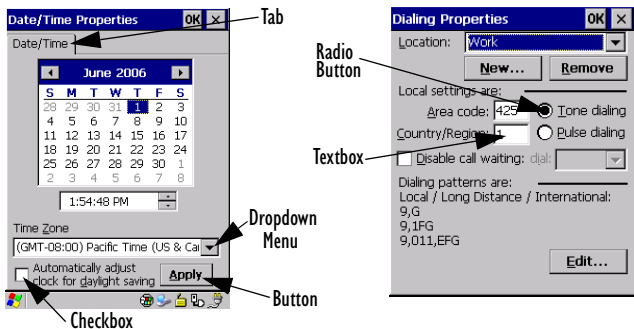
Date/Time Properties OK ×

Date/Time

Tab

June 2006

| S | M | T | W | T | F | S |
|---|---|---|---|---|---|---|
| 28 | 29 | 30 | 31 | 1 | 2 | 3 |
| 4 | 5 | 6 | 7 | 8 | 9 | 10 |
| 11 | 12 | 13 | 14 | 15 | 16 | 17 |
| 18 | 19 | 20 | 21 | 22 | 23 | 24 |
| 25 | 26 | 27 | 28 | 29 | 30 | 1 |
| 2 | 3 | 4 | 5 | 6 | 7 | 8 |

1:54:48 PM

Time Zone

(GMT-08:00) Pacific Time (US & Ca

Dropdown Menu

Automatically adjust clock for daylight saving

Apply

Button

Checkbox

Dialing Properties OK ×

Location: Work

New... Remove

Radio Button

Local settings are:

Area code: 425

Tone dialing

Country/Region: 1

Pulse dialing

Textbox

Disable call waiting: dial:

Dialing patterns are:

Local / Long Distance / International:

9,G

9,1FG

9,011,EFG

Edit...